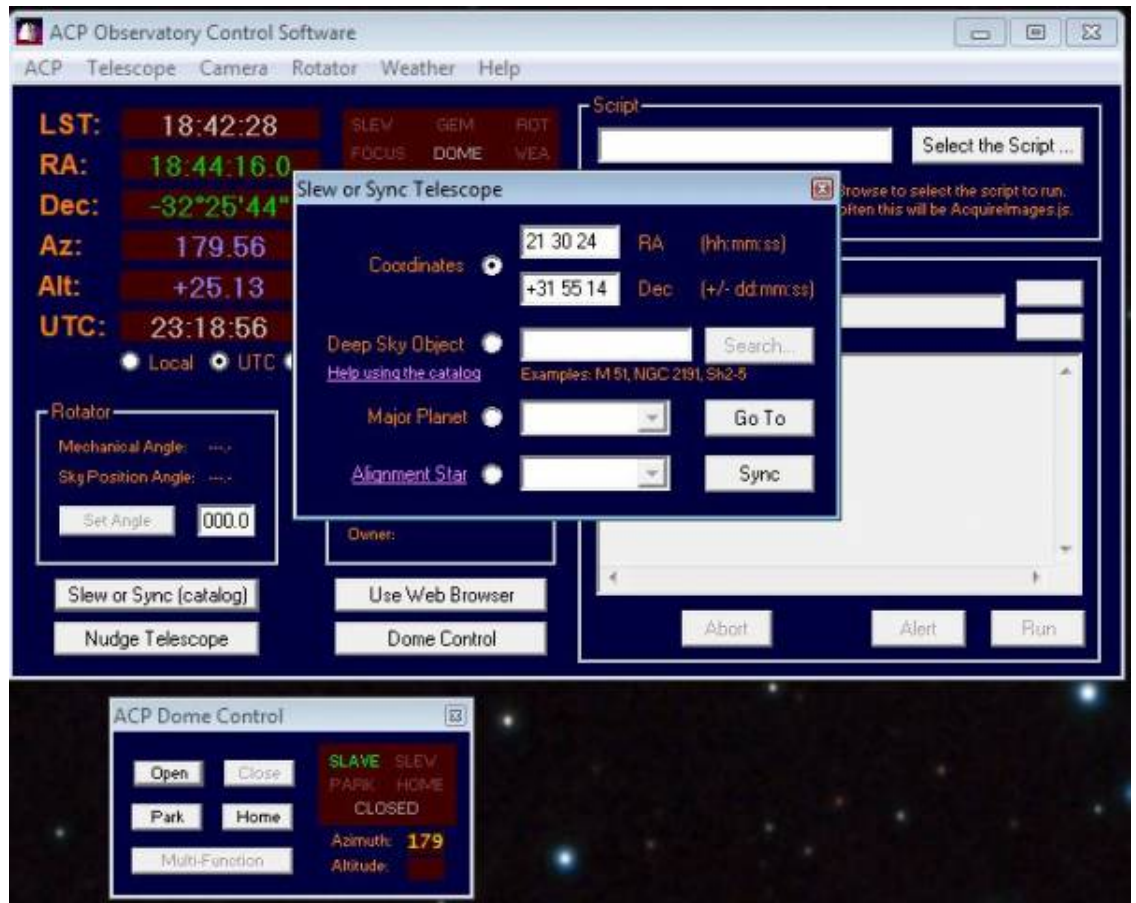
ACP Observatory Control Software

ACP Telescope Camera Rotator Weather Help

LST: 18:42:28
RA: 18:44:16.0
Dec: -32°25'44"
Az: 179.56
Alt: +25.13
UTC: 23:18:56

Local UTC

SLEV GEM ROT
FOCUS DOME WEA

Script

Select the Script ...

Browse to select the script to run. Often this will be AcquireImages.js.

Slew or Sync Telescope

Coordinates 21 30 24 RA (hh:mm:ss)
+31 55 14 Dec (+/- dd:mm:ss)

Deep Sky Object Search...
Help using the catalog Examples: M 51, NGC 2191, Sh2-5

Major Planet Go To

Alignment Star Sync

Rotator
Mechanical Angle: ---.-
Sky Position Angle: ---.-
Set Angle 000.0

Owner:

Slew or Sync (catalog)
Nudge Telescope
Use Web Browser
Dome Control

Abort Alert Run

ACP Dome Control

Open Close
Park Home
Multi-Function

SLAVE SLEV
PARK HOME
CLOSED
Azimuth: 179
Altitude: